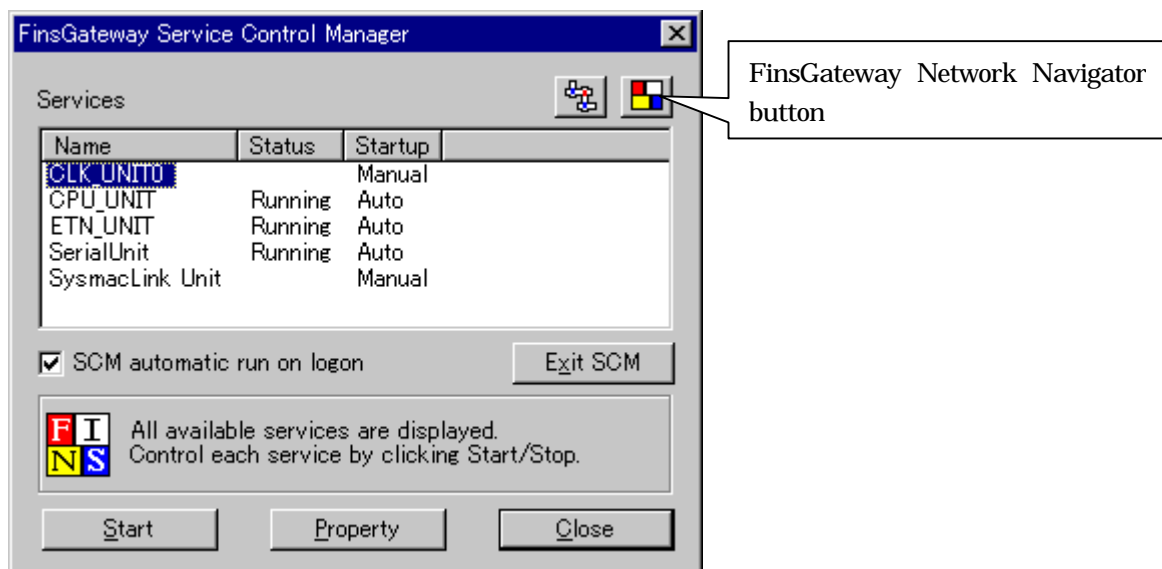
FinsGateway Service Control Manager

Services

| Name | Status | Startup |
|---|---|---|
| CLK_UNIT0 | | Manual |
| CPU_UNIT | Running | Auto |
| ETN_UNIT | Running | Auto |
| SerialUnit | Running | Auto |
| SysmacLink Unit | | Manual |

SCM automatic run on logon

Exit SCM

F I N S

All available services are displayed.
Control each service by clicking Start/Stop.

Start

Property

Close

FinsGateway Network Navigator button